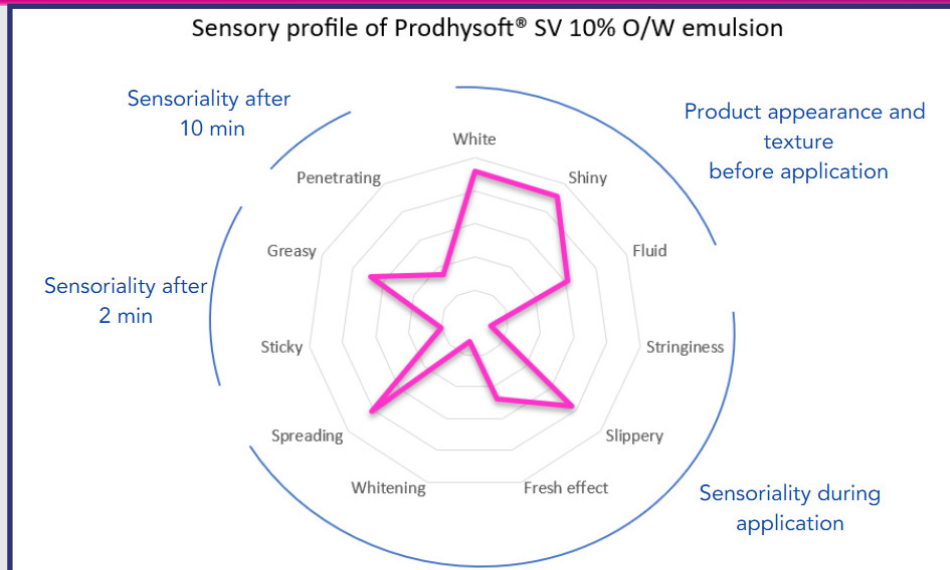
Sensory profile of Prodhysoft® SV 10% O/W emulsion

Sensoriality after 10 min

Product appearance and texture before application

Sensoriality after 2 min

Sensoriality during application

White

Shiny

Fluid

Stringiness

Slippery

Fresh effect

Whitening

Spreading

Sticky

Greasy

Penetrating